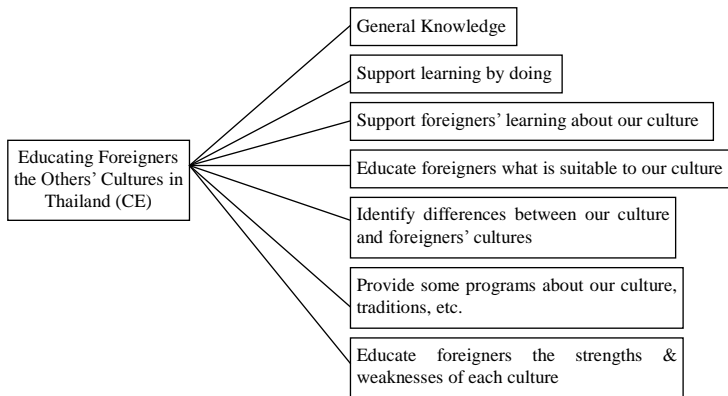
Educating Foreigners the Others' Cultures in Thailand (CE)

General Knowledge

Support learning by doing

Support foreigners' learning about our culture

Educate foreigners what is suitable to our culture

Identify differences between our culture and foreigners' cultures

Provide some programs about our culture, traditions, etc.

Educate foreigners the strengths & weaknesses of each culture